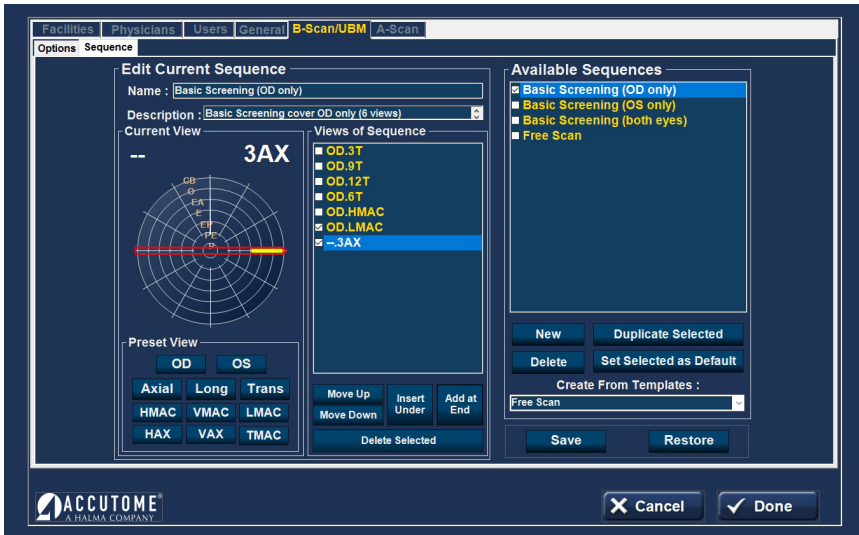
Facilities Physicians Users General B-Scan/UBM A-Scan

Options Sequence

Edit Current Sequence

Name : Basic Screening (OD only)

Description : Basic Screening cover OD only (6 views)

Current View

-- 3AX

CB
O
EA
E
EP
PE
P

Preset View

OD OS

Axial Long Trans

HMAC VMAC LMAC

HAX VAX TMAC

Views of Sequence

OD.3T
OD.9T
OD.12T
OD.6T
OD.HMAC
OD.LMAC
--.3AX

Move Up
Move Down
Insert Under
Add at End
Delete Selected

Available Sequences

Basic Screening (OD only)
Basic Screening (OS only)
Basic Screening (both eyes)
Free Scan

New
Duplicate Selected
Delete
Set Selected as Default

Create From Templates :

Free Scan

Save Restore

ACCUTOME® A HALMA COMPANY

Cancel Done